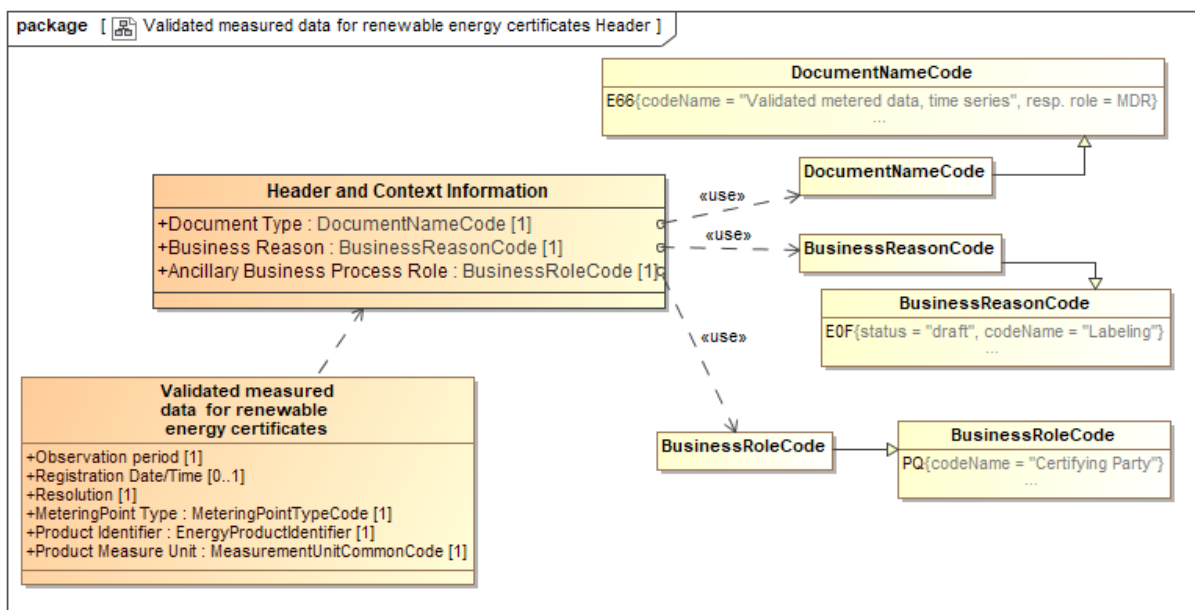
package [ Validated measured data for renewable energy certificates Header ]

DocumentNameCode
E66{codeName = "Validated metered data, time series", resp. role = MDR}
...

DocumentNameCode

«use»

Header and Context Information
+Document Type : DocumentNameCode [1]
+Business Reason : BusinessReasonCode [1]
+Ancillary Business Process Role : BusinessRoleCode [1]

«use»

BusinessReasonCode

BusinessReasonCode
E0F{status = "draft", codeName = "Labeling"}
...

«use»

Validated measured data for renewable energy certificates
+Observation period [1]
+Registration Date/Time [0..1]
+Resolution [1]
+MeteringPoint Type : MeteringPointTypeCode [1]
+Product Identifier : EnergyProductIdentifier [1]
+Product Measure Unit : MeasurementUnitCommonCode [1]

BusinessRoleCode

BusinessRoleCode
PQ{codeName = "Certifying Party"}
...